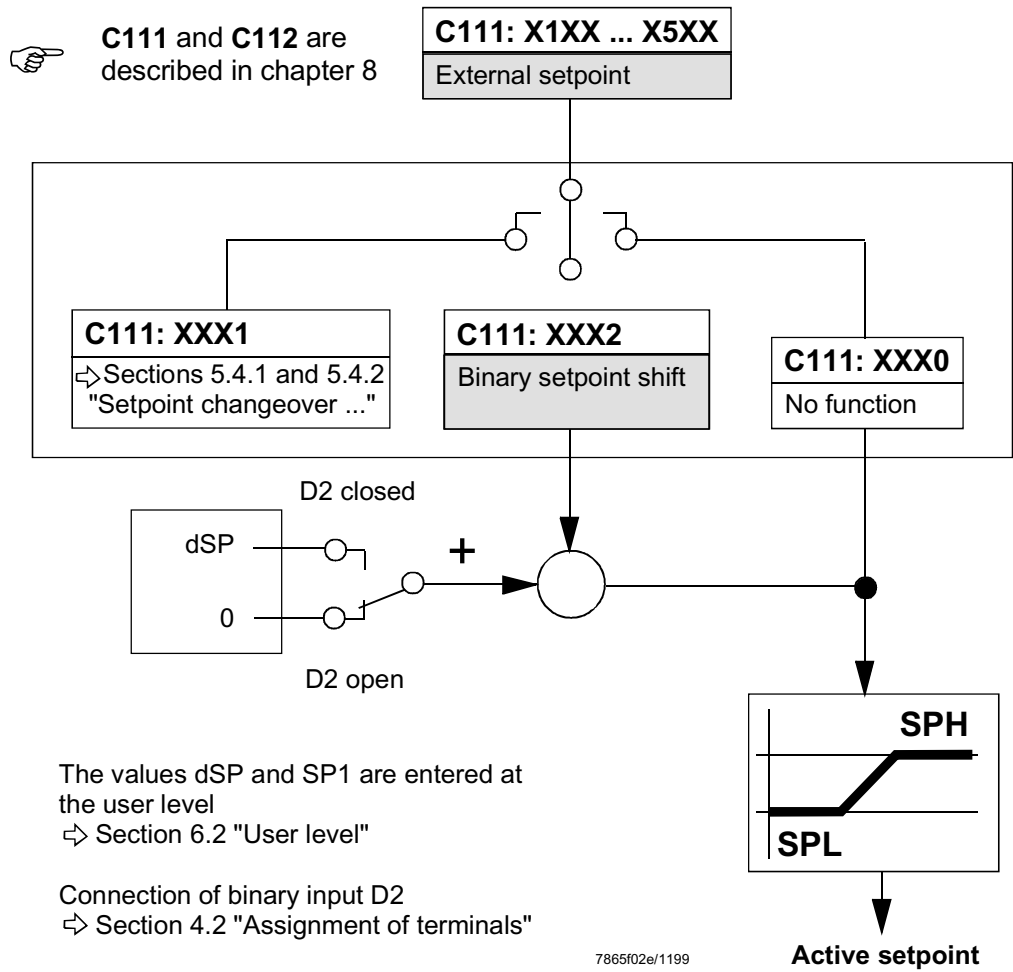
☞ **C111** and **C112** are described in chapter 8

**C111: X1XX ... X5XX**
External setpoint

**C111: XXX1**
⇨ Sections 5.4.1 and 5.4.2 "Setpoint changeover ..."

**C111: XXX2**
Binary setpoint shift

**C111: XXX0**
No function

D2 closed

dSP

0

D2 open

+

**SPH**

**SPL**

The values dSP and SP1 are entered at the user level
⇨ Section 6.2 "User level"

Connection of binary input D2
⇨ Section 4.2 "Assignment of terminals"

7865f02e/1199

**Active setpoint**